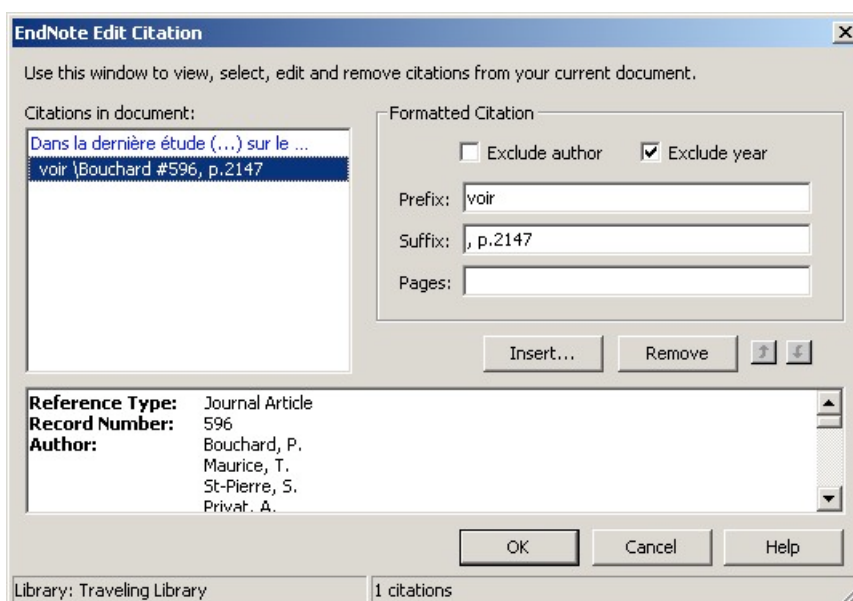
EndNote Edit Citation

Use this window to view, select, edit and remove citations from your current document.

Citations in document:

Dans la dernière étude (...) sur le ...
voir \Bouchard #596, p.2147

Formatted Citation

Exclude author
Exclude year

Prefix: voir
Suffix: , p.2147
Pages:

Insert...
Remove

Reference Type: Journal Article
Record Number: 596
Author: Bouchard, P.
Maurice, T.
St-Pierre, S.
Privat, A.

OK
Cancel
Help

Library: Traveling Library
1 citations